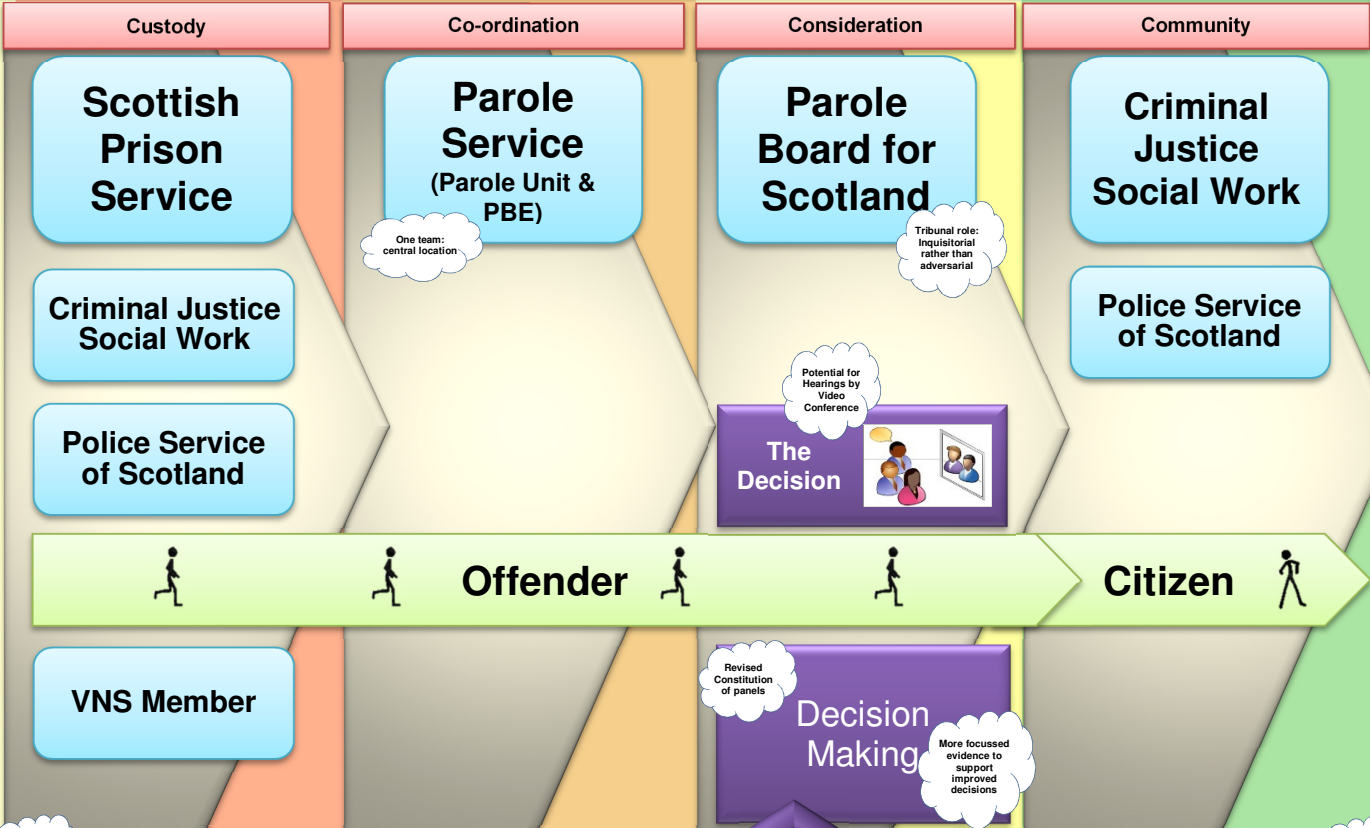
Custody

Scottish Prison Service

Criminal Justice Social Work

Police Service of Scotland

VNS Member

Co-ordination

Parole Service (Parole Unit & PBE)

One team: central location

Consideration

Parole Board for Scotland

Tribunal role: Inquisitorial rather than adversarial

Potential for Hearings by Video Conference

The Decision

Revised Constitution of panels

Decision Making

More focussed evidence to support improved decisions

Community

Criminal Justice Social Work

Police Service of Scotland

Offender

Citizen